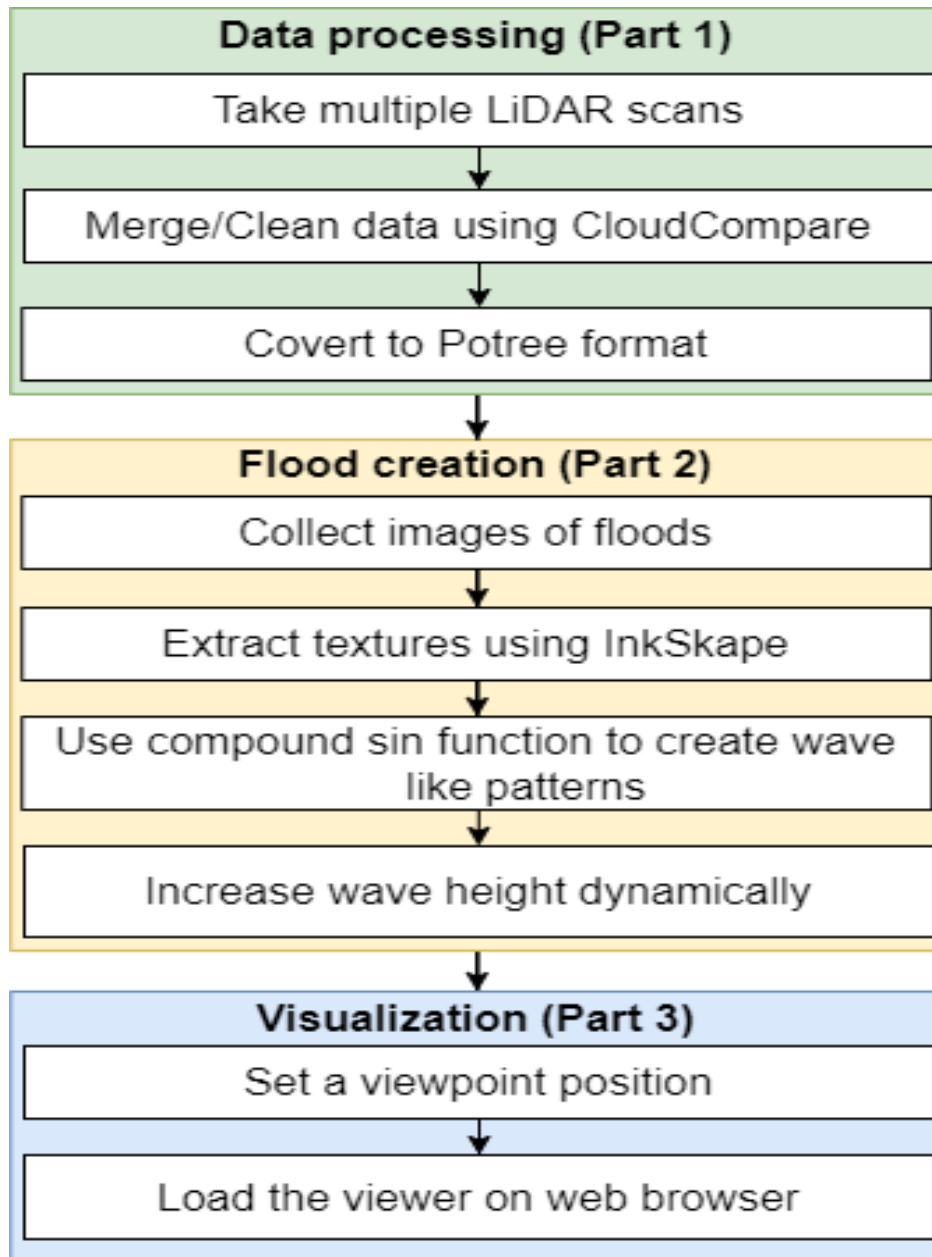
Data processing (Part 1)

Take multiple LiDAR scans

Merge/Clean data using CloudCompare

Covert to Potree format

Flood creation (Part 2)

Collect images of floods

Extract textures using InkSkape

Use compound sin function to create wave like patterns

Increase wave height dynamically

Visualization (Part 3)

Set a viewpoint position

Load the viewer on web browser